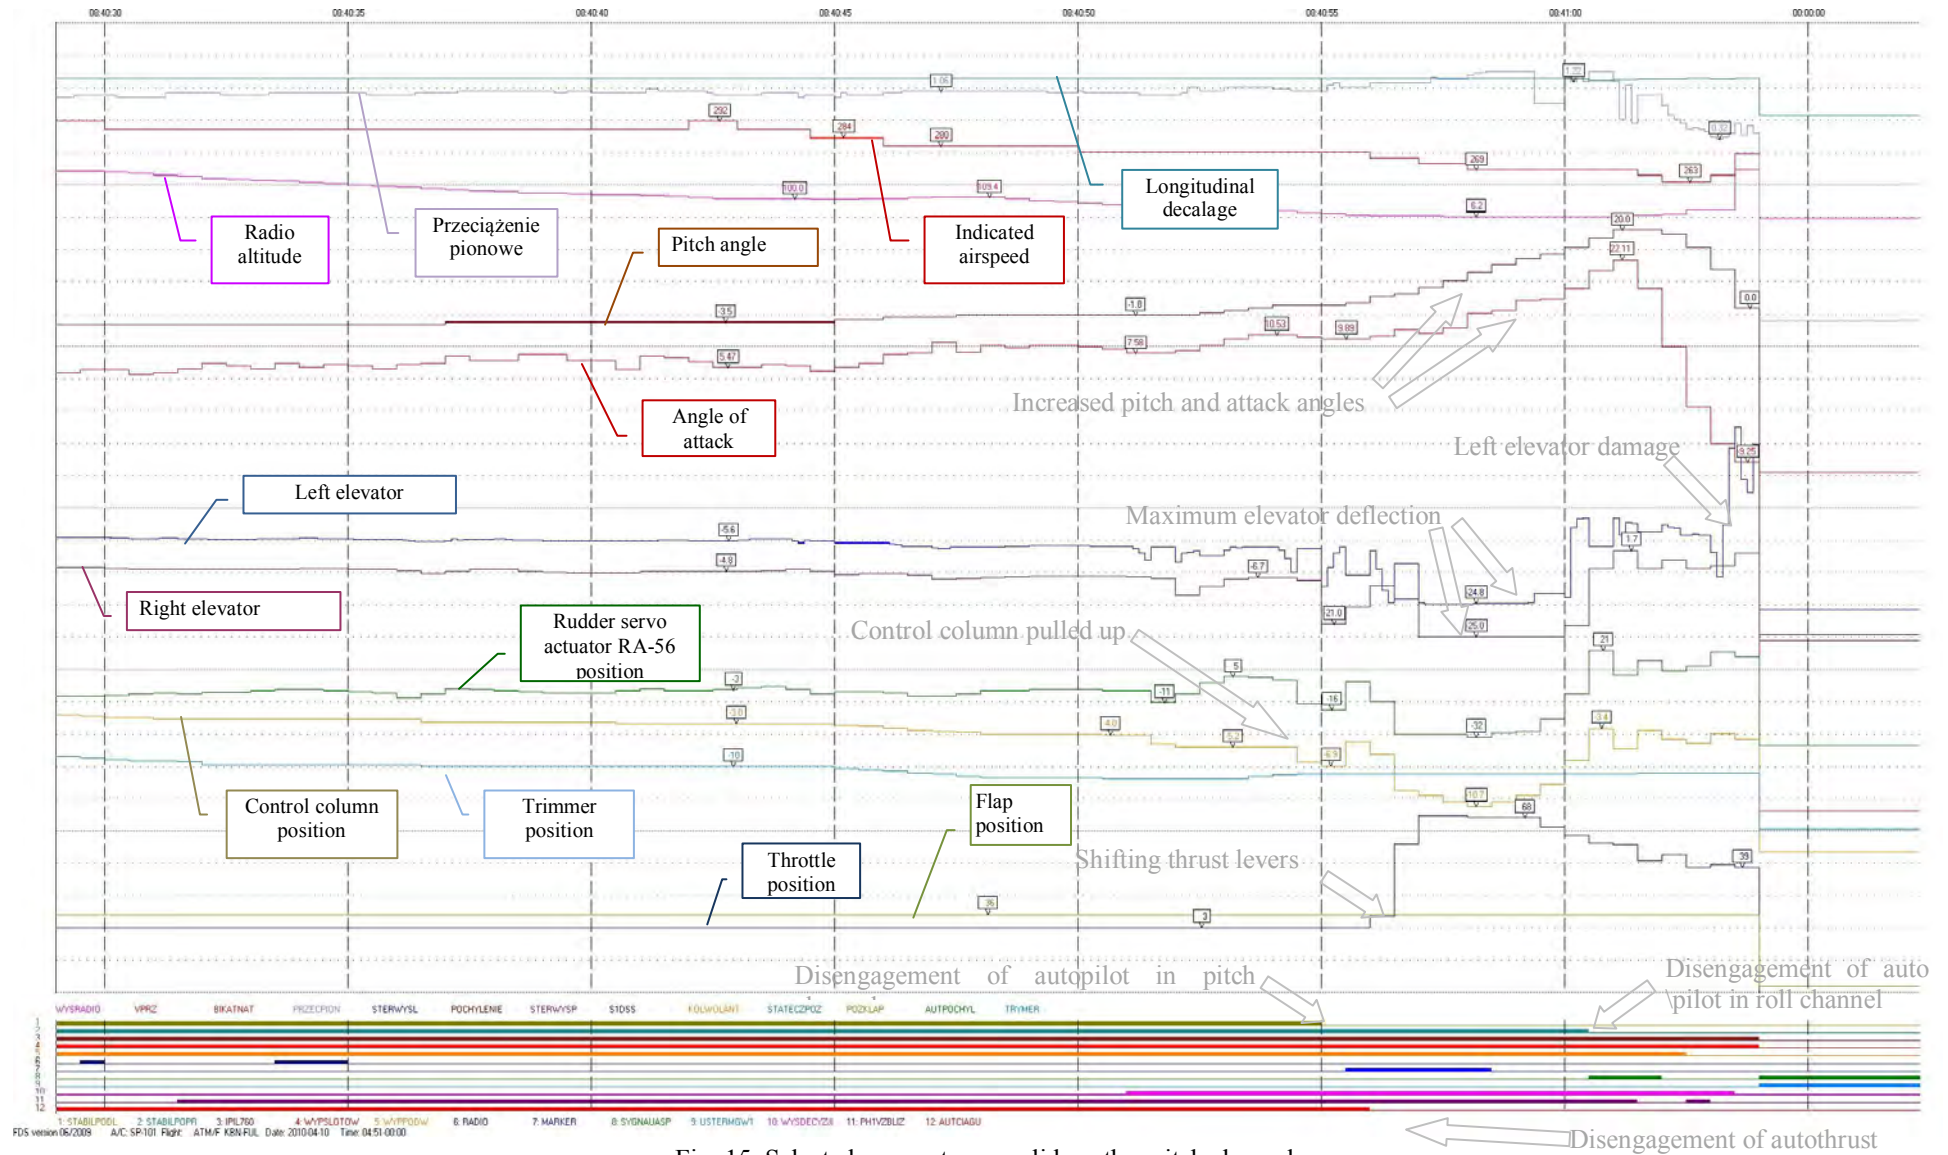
08:40:30 08:40:35 08:40:40 08:40:45 08:40:50 08:40:55 08:41:00 00:00:00

1.06
292
284
200
269
263
100.0
109.4
6.2
20.0
22.11
0.0
3.5
-1.8
10.53
9.89
5.47
7.58
-9.25
-5.6
-4.8
-6.7
1.7
24.8
21.0
25.0
21
-3
5
-11
-16
-32
-3.0
4.0
-5.2
-3.4
-10
10.7
68
39
36
3

Radio altitude

Przeciążenie pionowe

Pitch angle

Indicated airspeed

Longitudinal decalage

Angle of attack

Increased pitch and attack angles

Left elevator damage

Left elevator

Maximum elevator deflection

Right elevator

Rudder servo actuator RA-56 position

Control column pulled up

Control column position

Trimmer position

Flap position

Throttle position

Shifting thrust levers

Disengagement of autopilot in pitch

Disengagement of auto pilot in roll channel

WYSRADIO VPRZ BIKATNAT PRZECPION STERWYSL POCHYLENIE STERWYSP SIDSS FOLWOLANT STATECZPOZ POZKLAP AUTPOCHYL TRYMER

1 2 3 4 5 6 7 8 9 10 11 12

1: STABILPODL 2: STABILPOPR 3: IPIL760 4: WYPSLOTOW 5: WYPPODW 6: RADIO 7: MARKER 8: SYGNAUASP 9: USTERMGW1 10: WYSDECYZJI 11: PH1VZBLIZ 12: AUTCIAGU

FDS version 06/2009 A/C: SP-101 Flight: ATM/F: KBN-FUL Date: 2010-04-10 Time: 04:51:00:00

Disengagement of autothrust

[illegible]